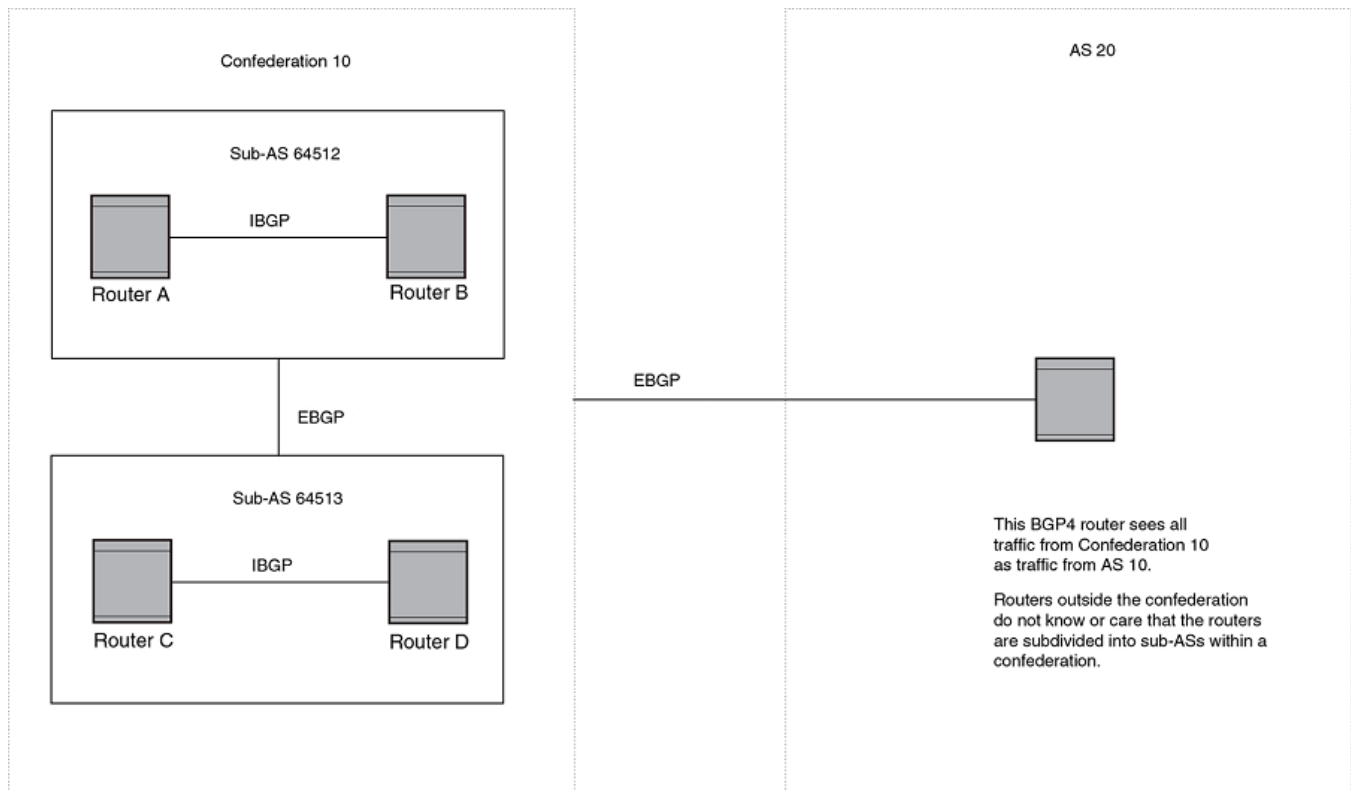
Confederation 10

Sub-AS 64512

IBGP

Router A

Router B

EBGP

Sub-AS 64513

IBGP

Router C

Router D

EBGP

AS 20

This BGP4 router sees all traffic from Confederation 10 as traffic from AS 10.

Routers outside the confederation do not know or care that the routers are subdivided into sub-ASs within a confederation.